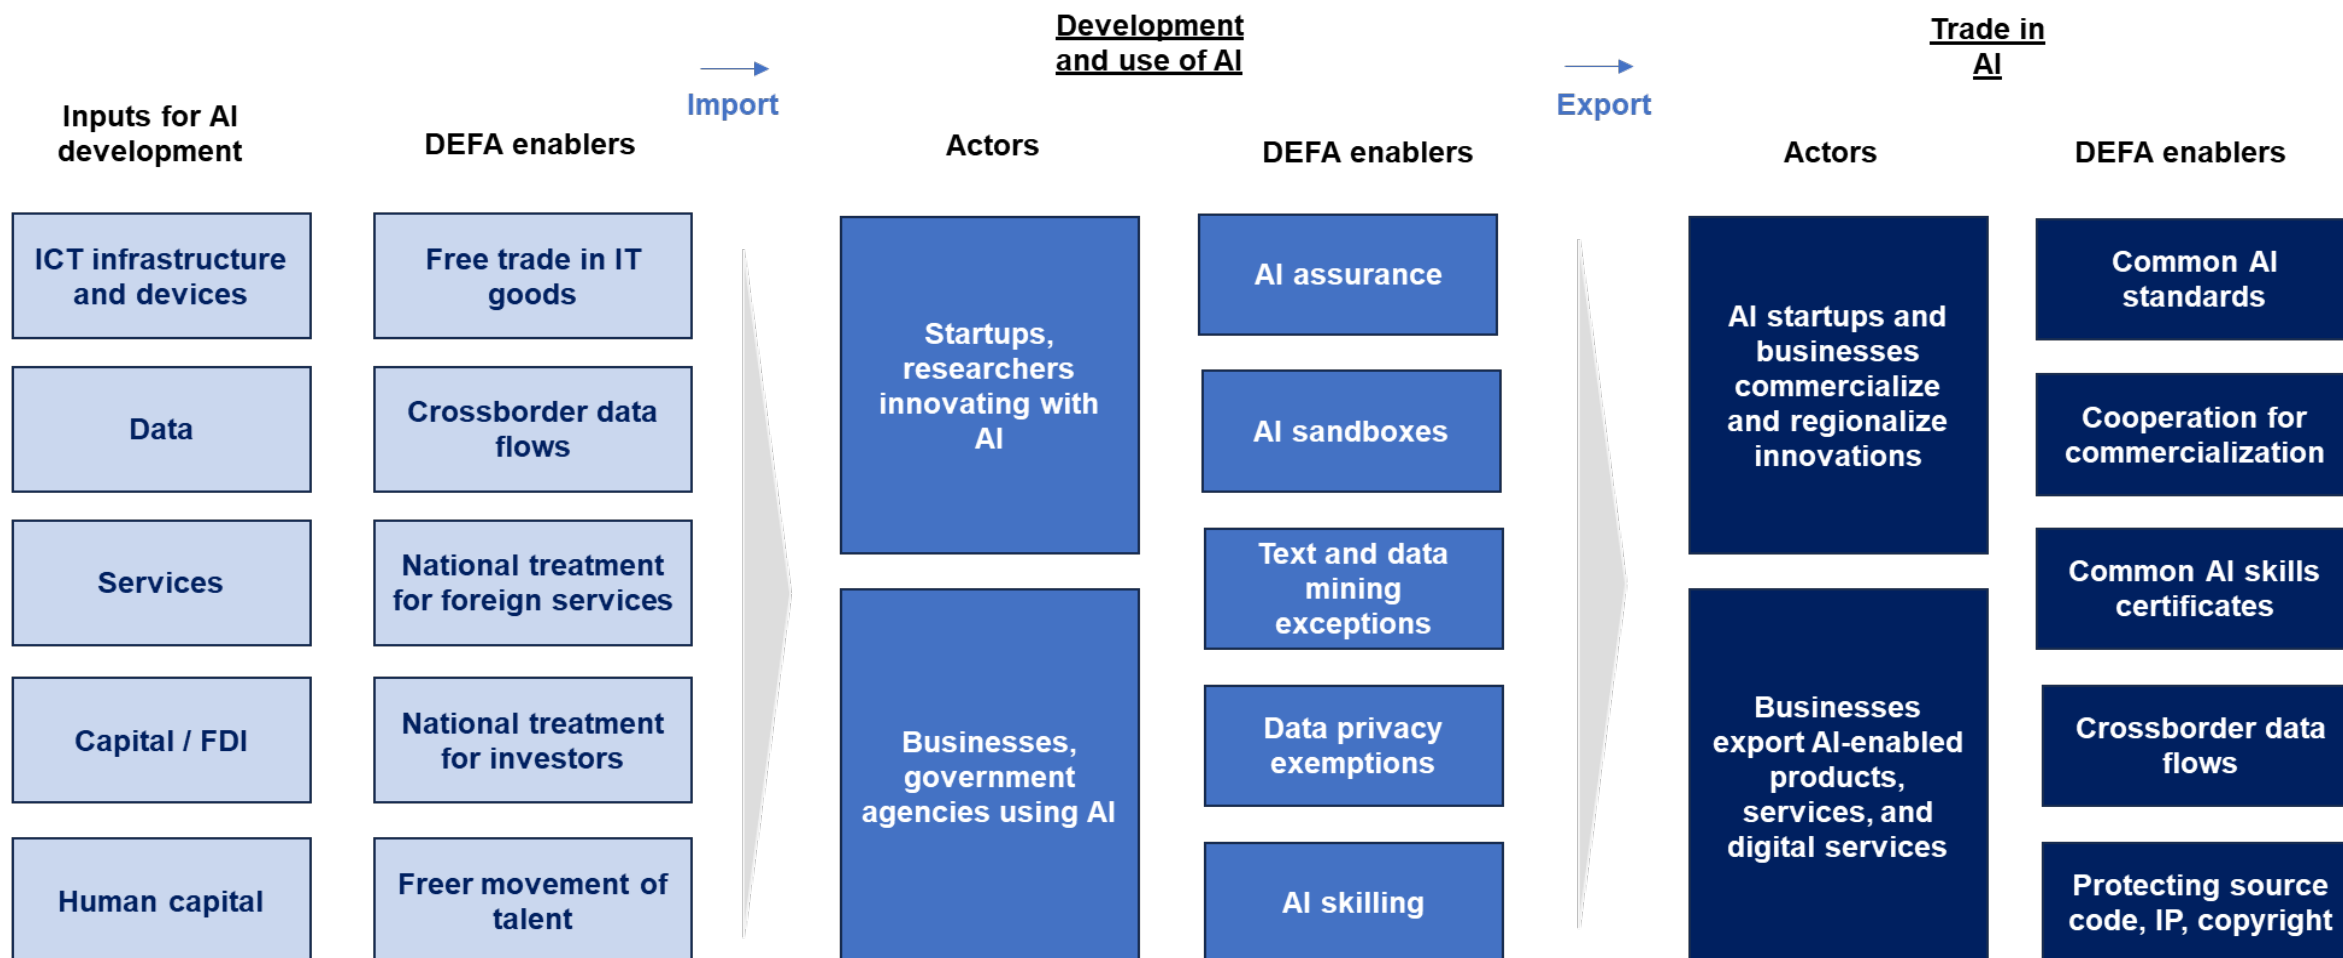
Inputs for AI development

DEFA enablers

Import

Development and use of AI

Actors

DEFA enablers

Export

Trade in AI

Actors

DEFA enablers

ICT infrastructure and devices

Data

Services

Capital / FDI

Human capital

Free trade in IT goods

Crossborder data flows

National treatment for foreign services

National treatment for investors

Freer movement of talent

Startups, researchers innovating with AI

Businesses, government agencies using AI

AI assurance

AI sandboxes

Text and data mining exceptions

Data privacy exemptions

AI skilling

AI startups and businesses commercialize and regionalize innovations

Businesses export AI-enabled products, services, and digital services

Common AI standards

Cooperation for commercialization

Common AI skills certificates

Crossborder data flows

Protecting source code, IP, copyright